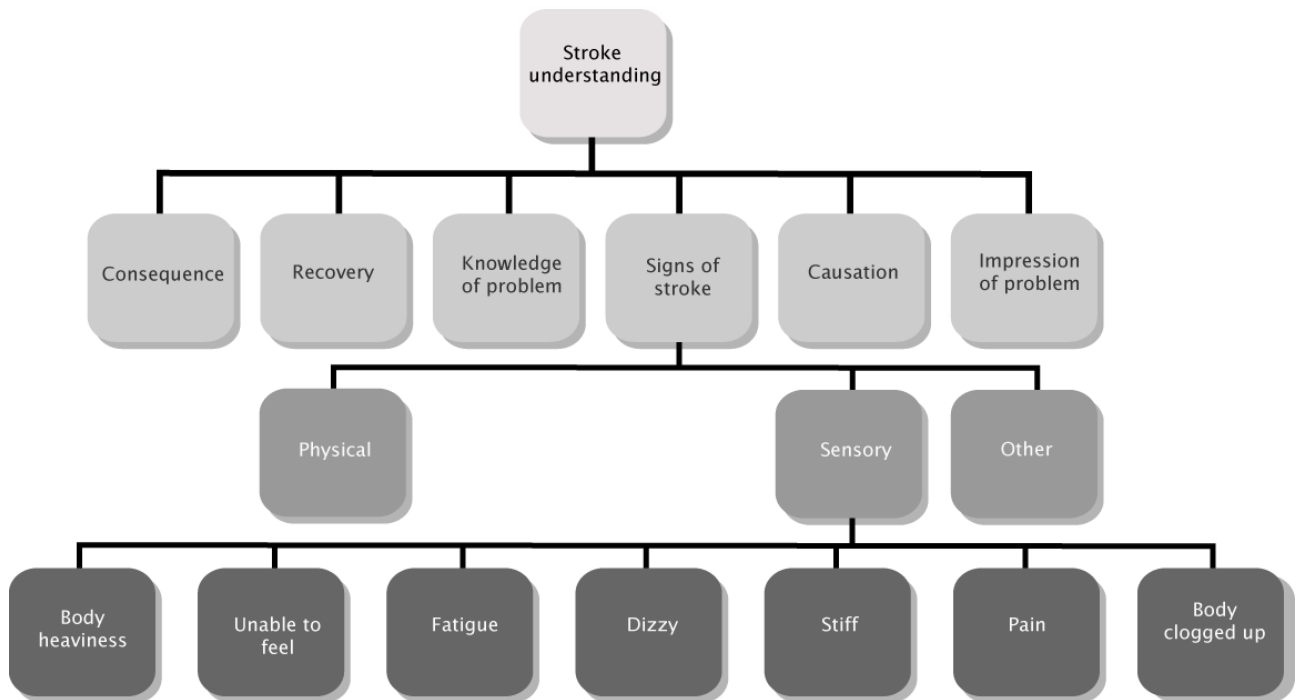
Stroke understanding

Consequence

Recovery

Knowledge of problem

Signs of stroke

Causation

Impression of problem

Physical

Sensory

Other

Body heaviness

Unable to feel

Fatigue

Dizzy

Stiff

Pain

Body clogged up